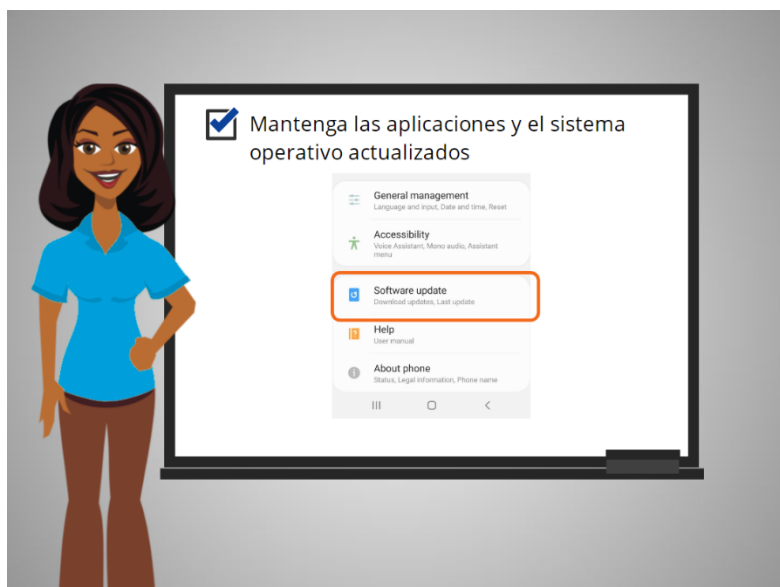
Mantenga las aplicaciones y el sistema operativo actualizados

General management
Language and input, Date and time, Reset

Accessibility
Voice Assistant, Mono audio, Assistant menu

Software update
Download updates, Last update

Help
User manual

About phone
Status, Legal information, Phone name